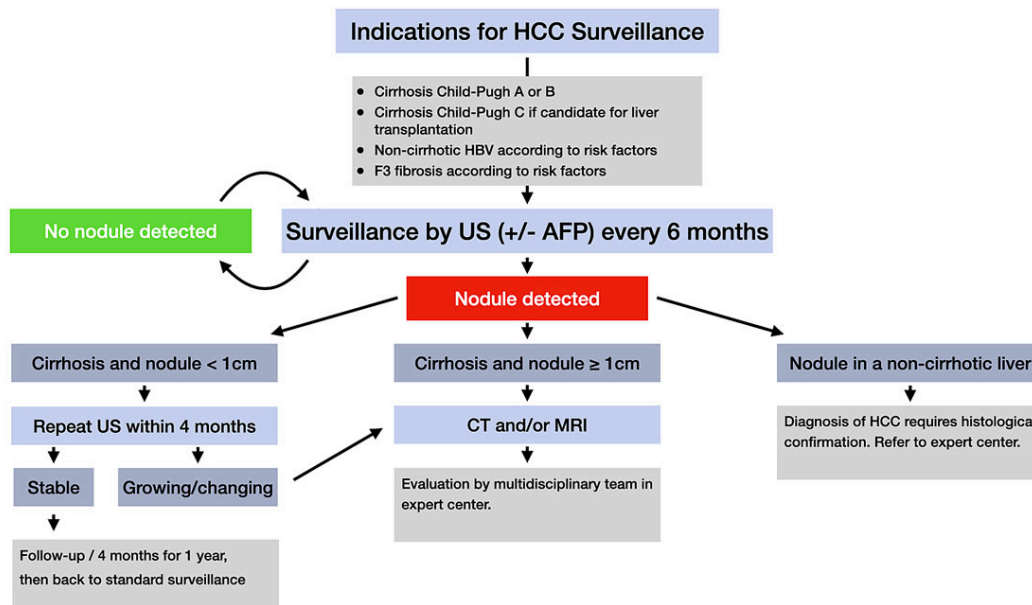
Indications for HCC Surveillance

- Cirrhosis Child-Pugh A or B
- Cirrhosis Child-Pugh C if candidate for liver transplantation
- Non-cirrhotic HBV according to risk factors
- F3 fibrosis according to risk factors

No nodule detected

Surveillance by US (+/- AFP) every 6 months

Nodule detected

Cirrhosis and nodule < 1cm

Repeat US within 4 months

Stable

Growing/changing

Follow-up / 4 months for 1 year, then back to standard surveillance

Cirrhosis and nodule ≥ 1cm

CT and/or MRI

Evaluation by multidisciplinary team in expert center.

Nodule in a non-cirrhotic liver

Diagnosis of HCC requires histologica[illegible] confirmation. Refer to expert center.